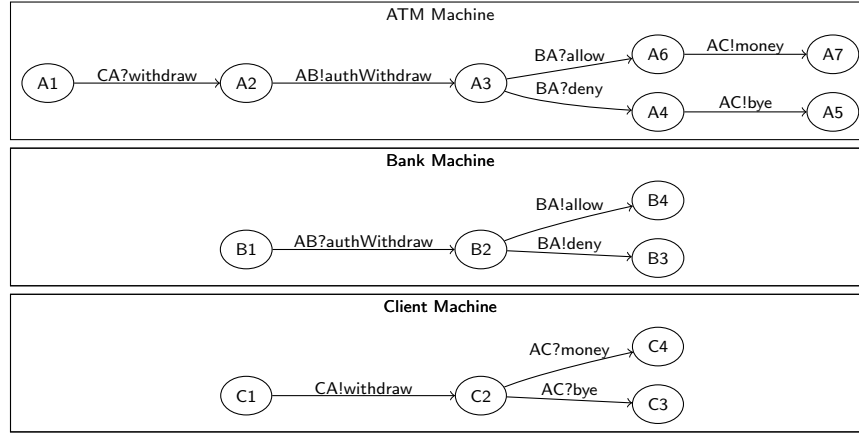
ATM Machine

A1 CA?withdraw A2 AB!authWithdraw A3 BA?allow A6 AC!money A7

BA?deny A4 AC!bye A5

Bank Machine

BA!allow B4

B1 AB?authWithdraw B2 BA!deny B3

Client Machine

AC?money C4

C1 CA!withdraw C2 AC?bye C3